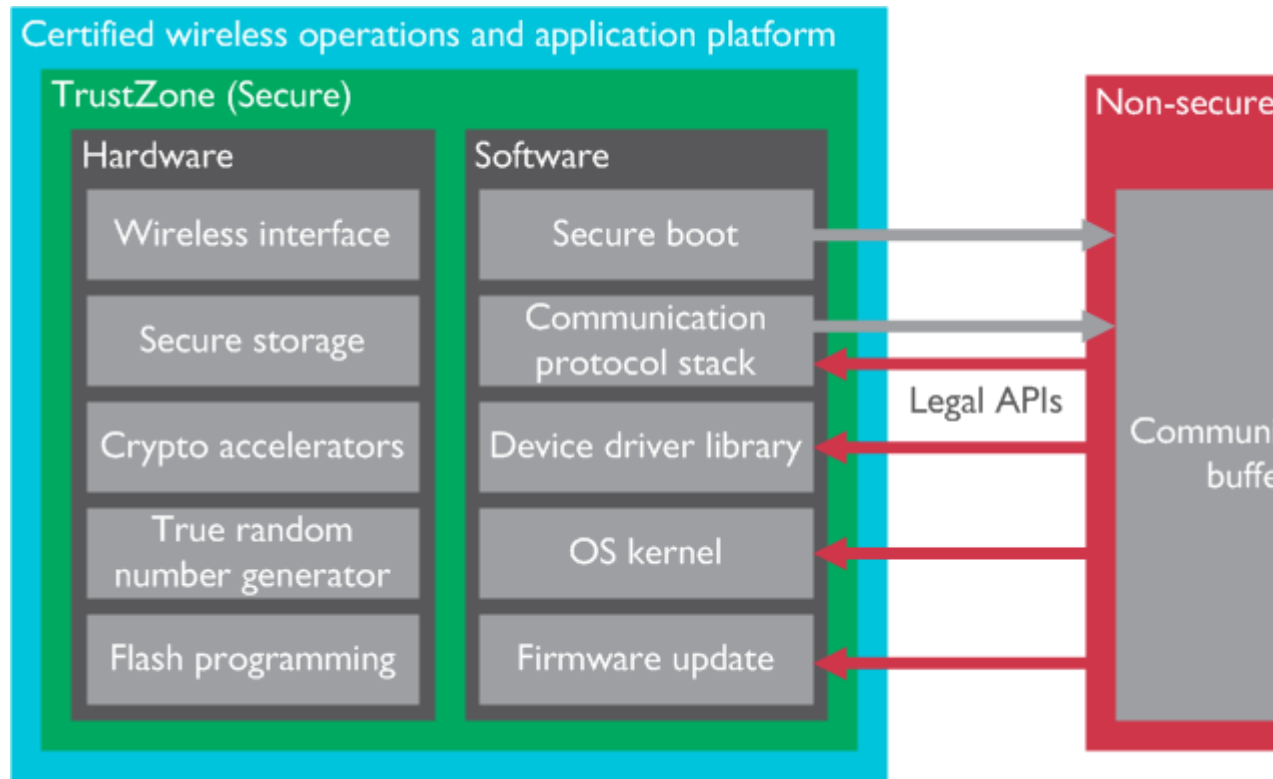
Certified wireless operations and application platform

TrustZone (Secure)

Hardware

Wireless interface

Secure storage

Crypto accelerators

True random number generator

Flash programming

Software

Secure boot

Communication protocol stack

Device driver library

OS kernel

Firmware update

Legal APIs

Non-secure

Commun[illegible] buffe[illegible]